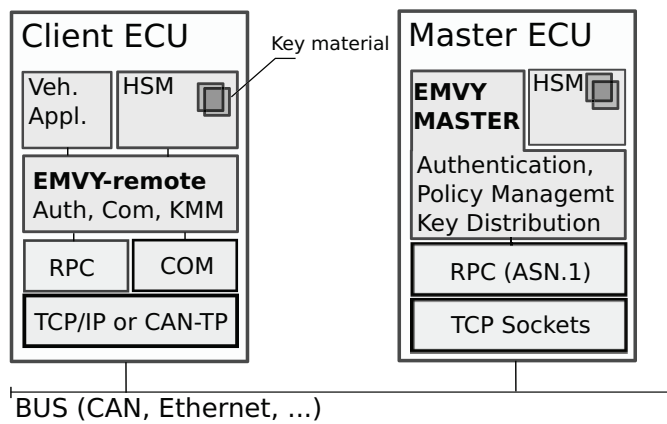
Client ECU

Key material

Veh. Appl.

HSM

EMVY-remote
Auth, Com, KMM

RPC

COM

TCP/IP or CAN-TP

Master ECU

EMVY MASTER

HSM

Authentication, Policy Managemt Key Distribution

RPC (ASN.1)

TCP Sockets

BUS (CAN, Ethernet, ...)